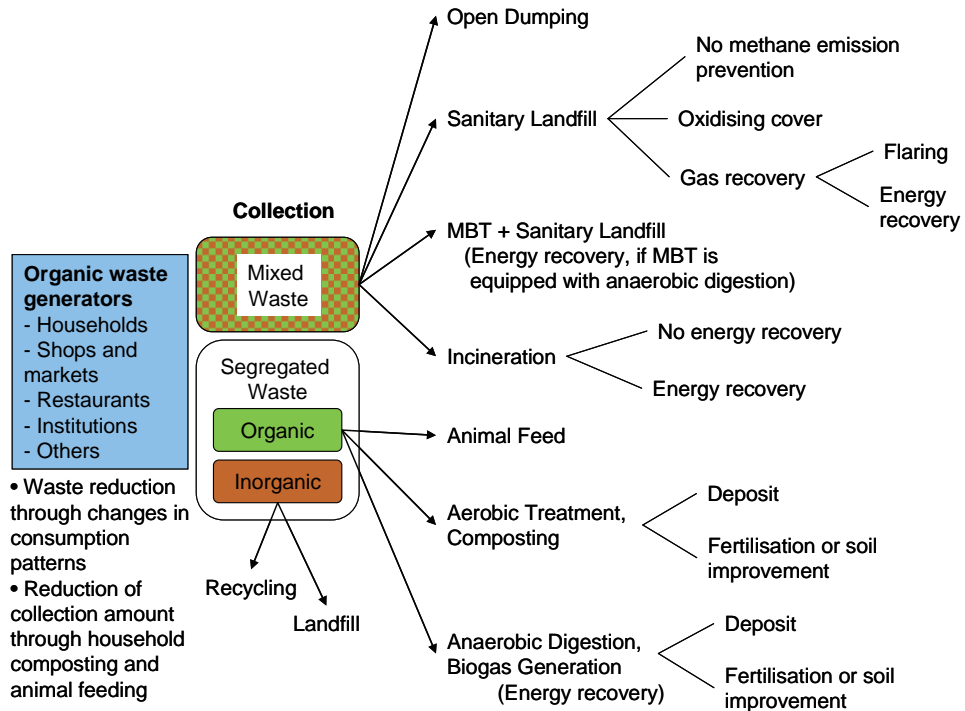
Organic waste generators
- Households
- Shops and markets
- Restaurants
- Institutions
- Others

• Waste reduction through changes in consumption patterns
• Reduction of collection amount through household composting and animal feeding

Collection

Mixed Waste

Segregated Waste

Organic

Inorganic

Recycling

Landfill

Open Dumping

Sanitary Landfill

No methane emission prevention

Oxidising cover

Gas recovery

Flaring

Energy recovery

MBT + Sanitary Landfill (Energy recovery, if MBT is equipped with anaerobic digestion)

Incineration

No energy recovery

Energy recovery

Animal Feed

Aerobic Treatment, Composting

Deposit

Fertilisation or soil improvement

Anaerobic Digestion, Biogas Generation (Energy recovery)

Deposit

Fertilisation or soil improvement